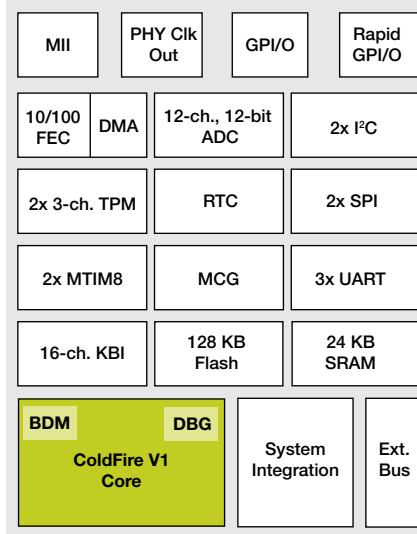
MII

PHY Clk Out

GPI/O

Rapid GPI/O

10/100 FEC

DMA

12-ch., 12-bit ADC

2x I$^2$C

2x 3-ch. TPM

RTC

2x SPI

2x MTIM8

MCG

3x UART

16-ch. KBI

128 KB Flash

24 KB SRAM

BDM

DBG

ColdFire V1 Core

System Integration

Ext. Bus